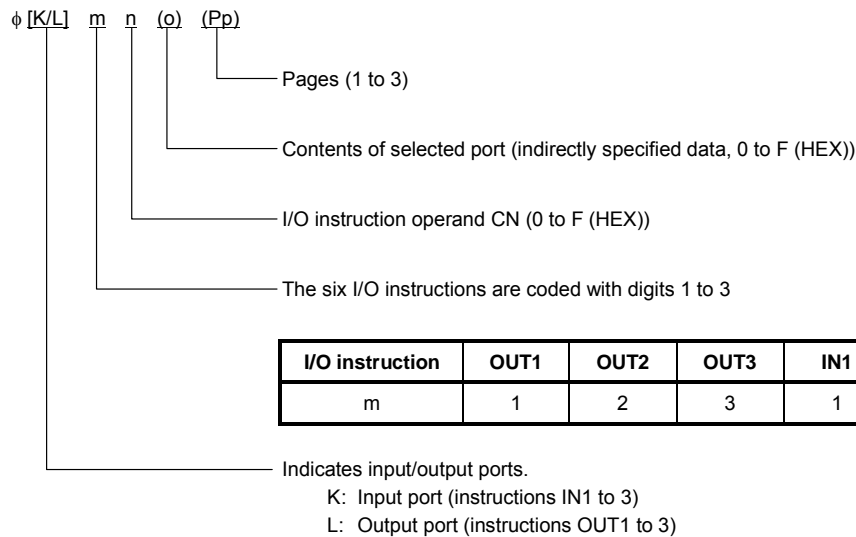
$\phi$ [K/L] m n (o) (Pp)

Pages (1 to 3)

Contents of selected port (indirectly specified data, 0 to F (HEX))

I/O instruction operand CN (0 to F (HEX))

The six I/O instructions are coded with digits 1 to 3

| I/O instruction | OUT1 | OUT2 | OUT3 | IN1 |
|---|---|---|---|---|
| m | 1 | 2 | 3 | 1 |

Indicates input/output ports.
K: Input port (instructions IN1 to 3)
L: Output port (instructions OUT1 to 3)